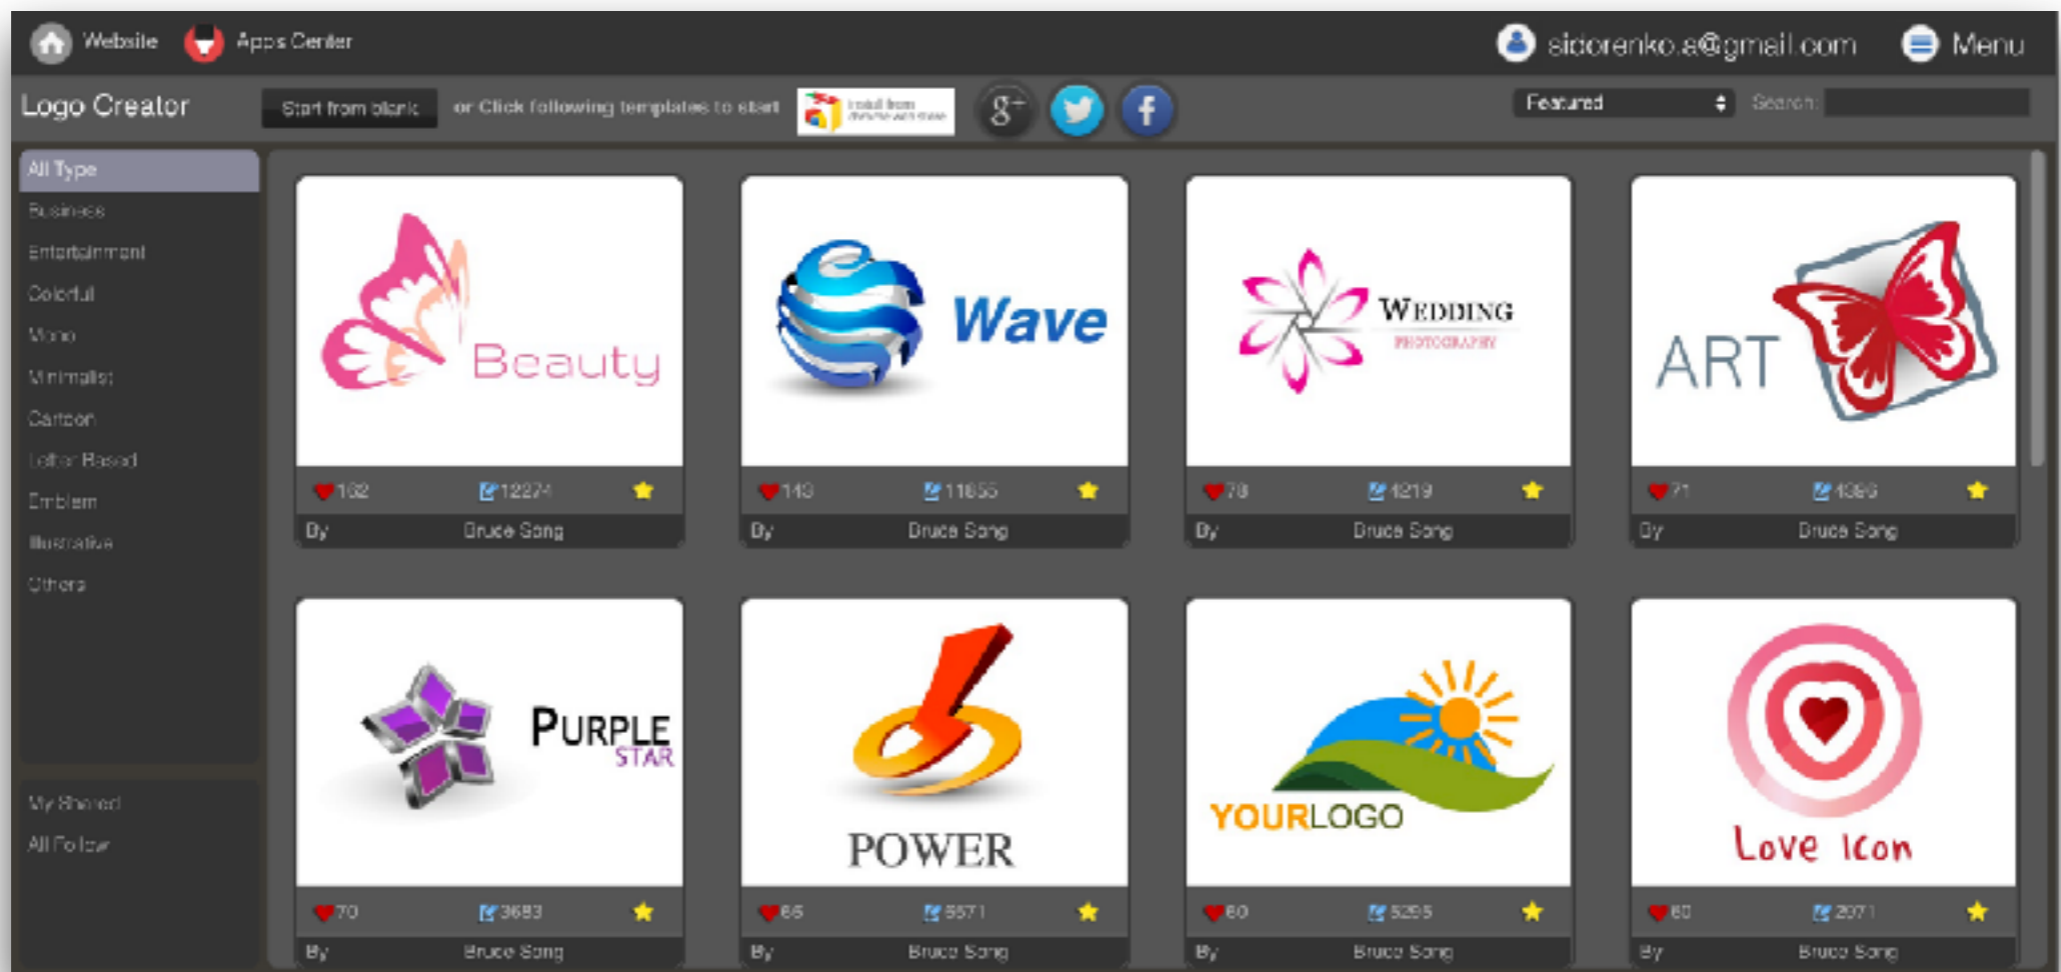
Website Apps Center sidorenko.a@gmail.com Menu

Logo Creator Start from blank or Click following templates to start Install from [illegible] Featured Search:

All Type
Business
Entertainment
Colorful
Mono
Minimalist
Cartoon
Letter Based
Emblem
Illustrative
Others

My Shared
All Follow

Beauty
162 12274
By Bruce Song

Wave
143 11855
By Bruce Song

WEDDING PHOTOGRAPHY
78 4219
By Bruce Song

ART
71 4366
By Bruce Song

PURPLE STAR
70 3683
By Bruce Song

POWER
66 5571
By Bruce Song

YOURLOGO
60 5295
By Bruce Song

Love Icon
60 2071
By Bruce Song